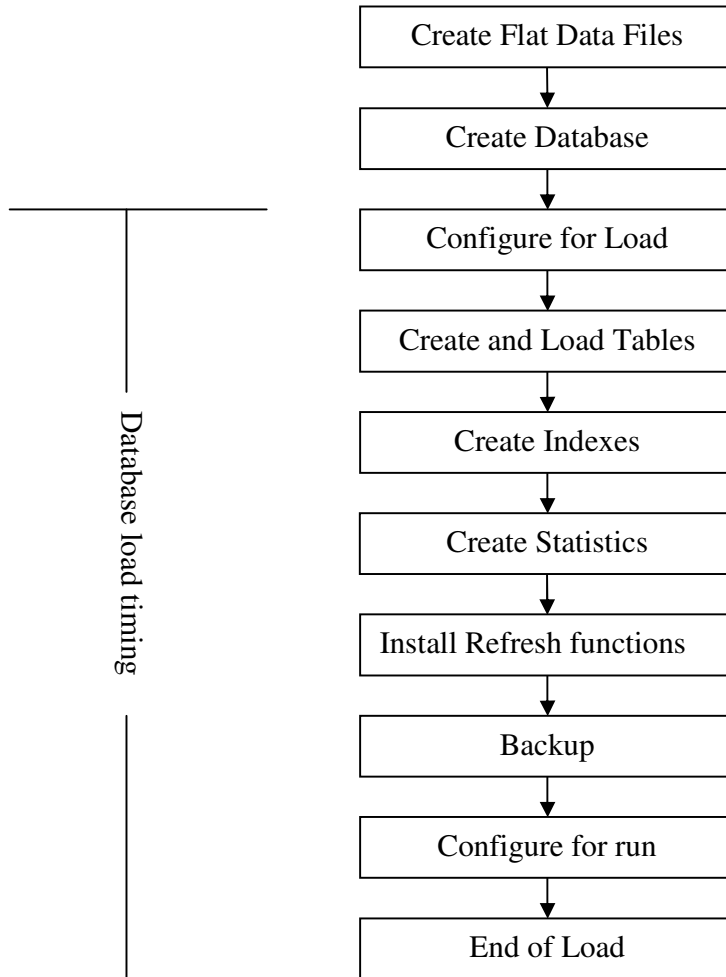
Create Flat Data Files

Create Database

Configure for Load

Create and Load Tables

Create Indexes

Create Statistics

Install Refresh functions

Backup

Configure for run

End of Load

Database load timing